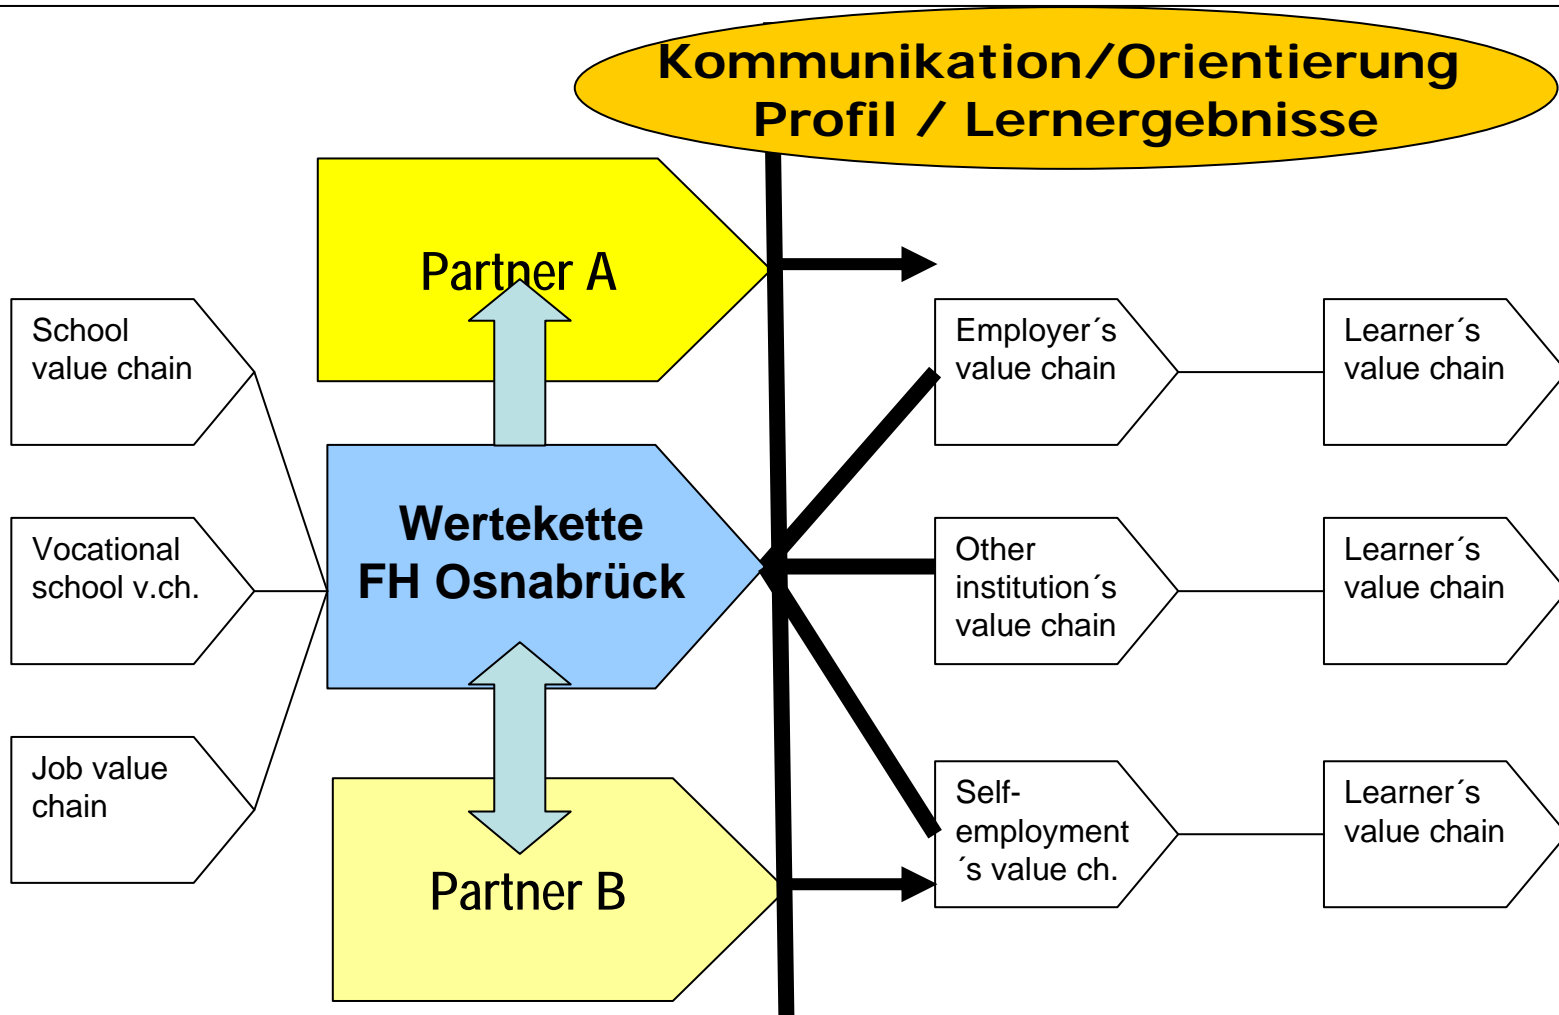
Kommunikation/Orientierung
Profil / Lernergebnisse

Partner A

School value chain

Vocational school v.ch.

Job value chain

Wertekette FH Osnabrück

Partner B

Employer´s value chain

Other institution´s value chain

Self-employment ´s value ch.

Learner´s value chain

Learner´s value chain

Learner´s value chain